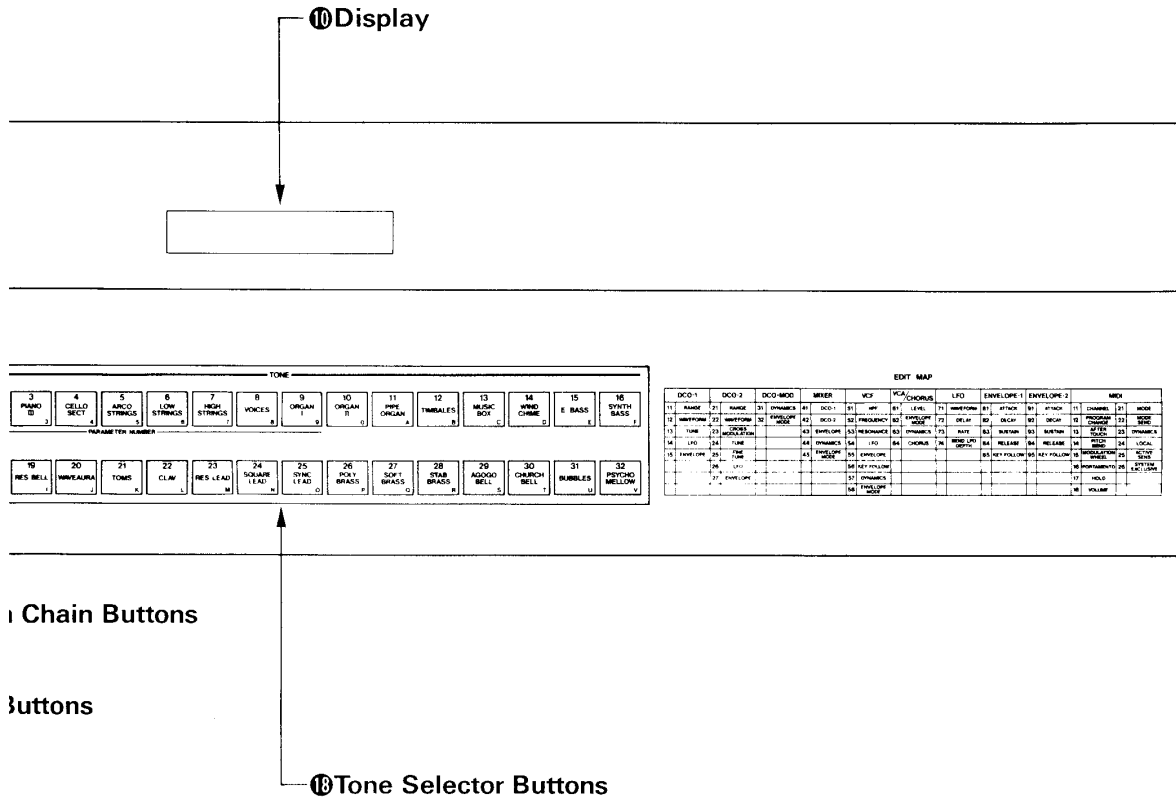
⑩Display

TONE

3 PIANO 3
4 CELLO SECT 4
5 ARCO STRINGS 5
6 LOW STRINGS 6
7 HIGH STRINGS 7
8 VOICES 8
9 ORGAN I 9
10 ORGAN II 0
11 PIPE ORGAN A
12 TIMBALES B
13 MUSIC BOX C
14 WIND CHIME D
15 E BASS E
16 SYNTH BASS F

PARAMETER NUMBER

19 RES BELL I
20 WAVEAURA J
21 TOMS K
22 CLAV L
23 RES LEAD M
24 SQUARE LEAD N
25 SYNC LEAD O
26 POLY BRASS P
27 SOFT BRASS Q
28 STAB BRASS R
29 AGOGO BELL S
30 CHURCH BELL T
31 BUBBLES U
32 PSYCHO MELLOW V

EDIT MAP

| DCO-1 | | DCO-2 | | DCO-MOD | | MIXER | | VCF | | VCA/CHORUS | | LFO | | ENVELOPE-1 | | ENVELOPE-2 | | MIDI | | | |
|---|---|---|---|---|---|---|---|---|---|---|---|---|---|---|---|---|---|---|---|---|---|
| 11 | RANGE | 21 | RANGE | 31 | DYNAMICS | 41 | DCO-1 | 51 | HPF | 61 | LEVEL | 71 | WAVEFORM | 81 | ATTACK | 91 | ATTACK | 11 | CHANNEL | 21 | MODE |
| 12 | WAVEFORM | 22 | WAVEFORM | 32 | ENVELOPE MODE | 42 | DCO-2 | 52 | FREQUENCY | 62 | ENVELOPE MODE | 72 | DELAY | 82 | DECAY | 92 | DECAY | 12 | PROGRAM CHANGE | 22 | MODE SEND |
| 13 | TUNE | 23 | CROSS MODULATION | | | 43 | ENVELOPE | 53 | RESONANCE | 63 | DYNAMICS | 73 | RATE | 83 | SUSTAIN | 93 | SUSTAIN | 13 | AFTER TOUCH | 23 | DYNAMICS |
| 14 | LFO | 24 | TUNE | | | 44 | DYNAMICS | 54 | LFO | 64 | CHORUS | 74 | BEND LFO DEPTH | 84 | RELEASE | 94 | RELEASE | 14 | PITCH BEND | 24 | LOCAL |
| 15 | ENVELOPE | 25 | FINE TUNE | | | 45 | ENVELOPE MODE | 55 | ENVELOPE | | | | | 85 | KEY FOLLOW | 95 | KEY FOLLOW | 15 | MODULATION WHEEL | 25 | ACTIVE SENS |
| | | 26 | LFO | | | | | 56 | KEY FOLLOW | | | | | | | | | 16 | PORTAMENTO | 26 | SYSTEM EXCLUSIVE |
| | | 27 | ENVELOPE | | | | | 57 | DYNAMICS | | | | | | | | | 17 | HOLD | | |
| | | | | | | | | 58 | ENVELOPE MODE | | | | | | | | | 18 | VOLUME | | |

ı Chain Buttons

Buttons

⑱Tone Selector Buttons